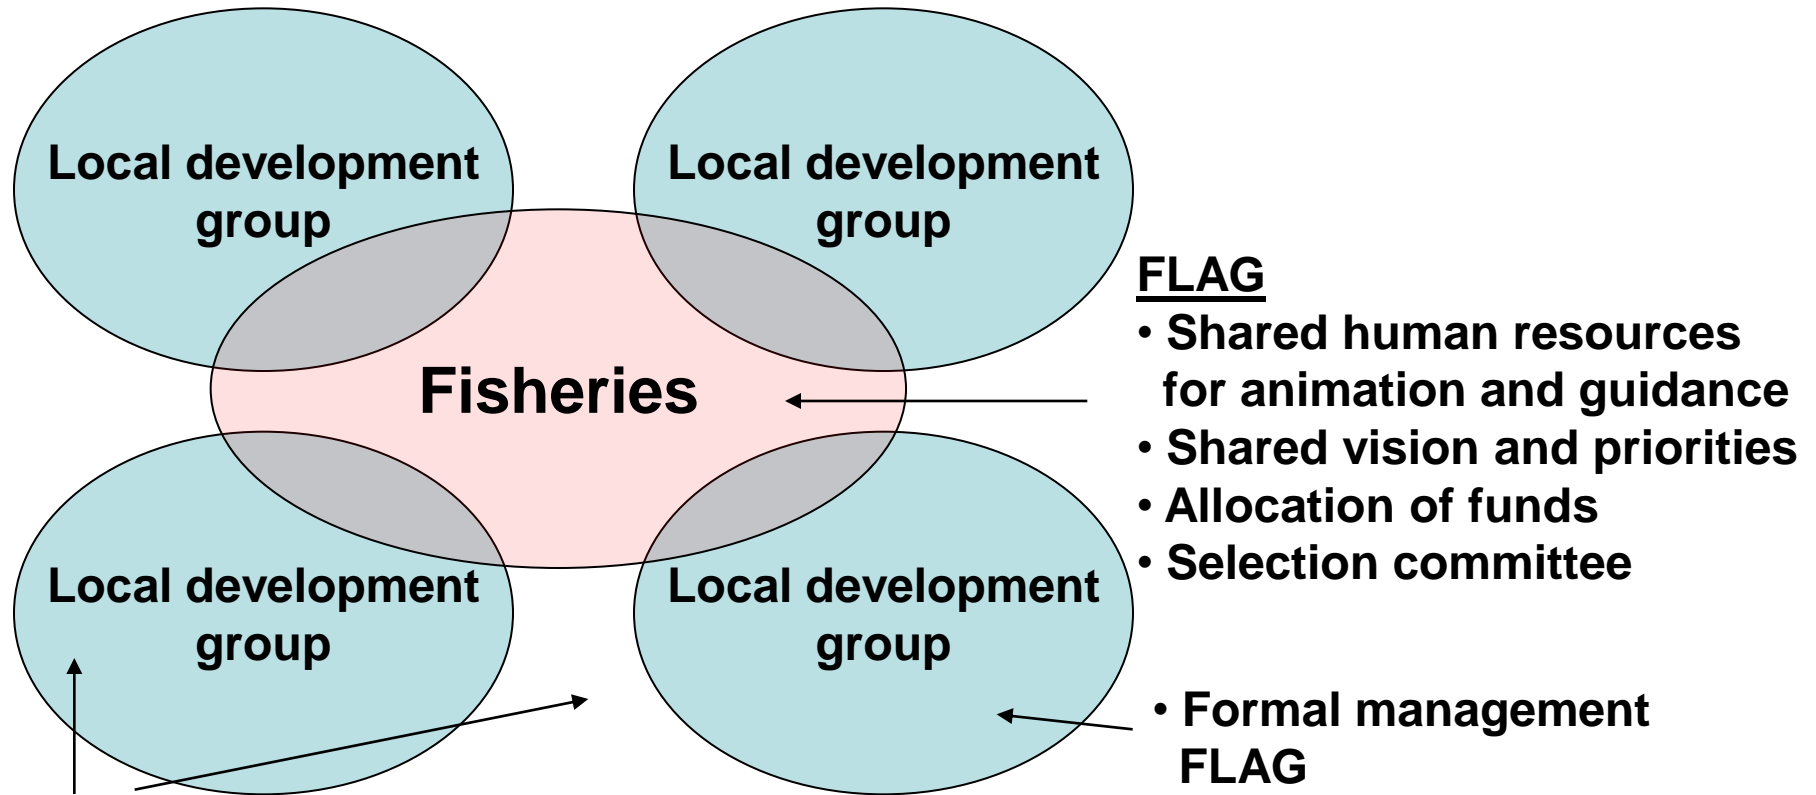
Local development group

Local development group

Fisheries

Local development group

Local development group

FLAG
• Shared human resources for animation and guidance
• Shared vision and priorities
• Allocation of funds
• Selection committee

• Formal management FLAG